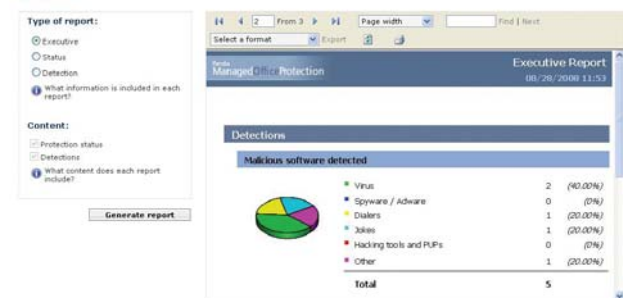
Type of report:

Executive

Status

Detection

What information is included in each report?

Content:

Protection status

Detections

What content does each report include?

Generate report

2 From 3

Page width

Find | Next

Select a format

Export

Panda ManagedOfficeProtection

Executive Report

08/28/2008 11:53

Detections

Malicious software detected

| | | |
|---|---|---|
| Virus | 2 | (40.00%) |
| Spyware / Adware | 0 | (0%) |
| Dialers | 1 | (20.00%) |
| Jokes | 1 | (20.00%) |
| Hacking tools and PUPs | 0 | (0%) |
| Other | 1 | (20.00%) |
| Total | 5 | |